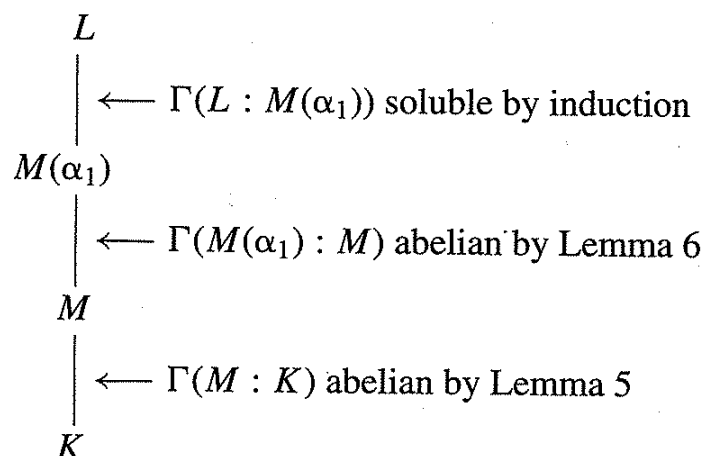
$L$

$\longleftarrow \Gamma(L : M(\alpha_1))$ soluble by induction

$M(\alpha_1)$

$\longleftarrow \Gamma(M(\alpha_1) : M)$ abelian by Lemma 6

$M$

$\longleftarrow \Gamma(M : K)$ abelian by Lemma 5

$K$